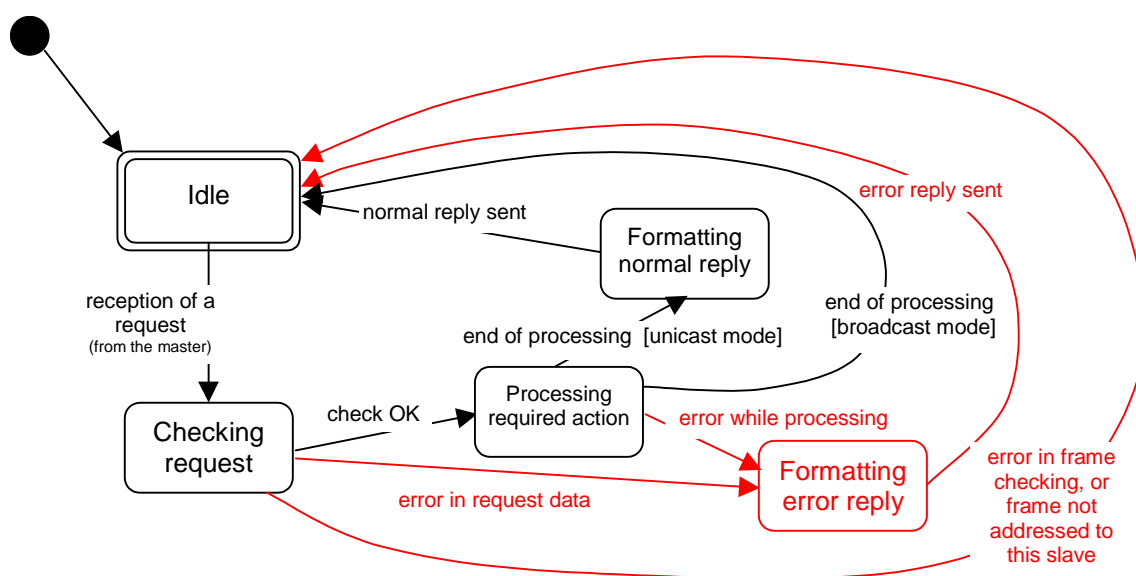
Idle

error reply sent

normal reply sent

Formatting normal reply

reception of a request (from the master)

end of processing [unicast mode]

end of processing [broadcast mode]

Checking request

check OK

Processing required action

error while processing

Formatting error reply

error in request data

error in frame checking, or frame not addressed to this slave